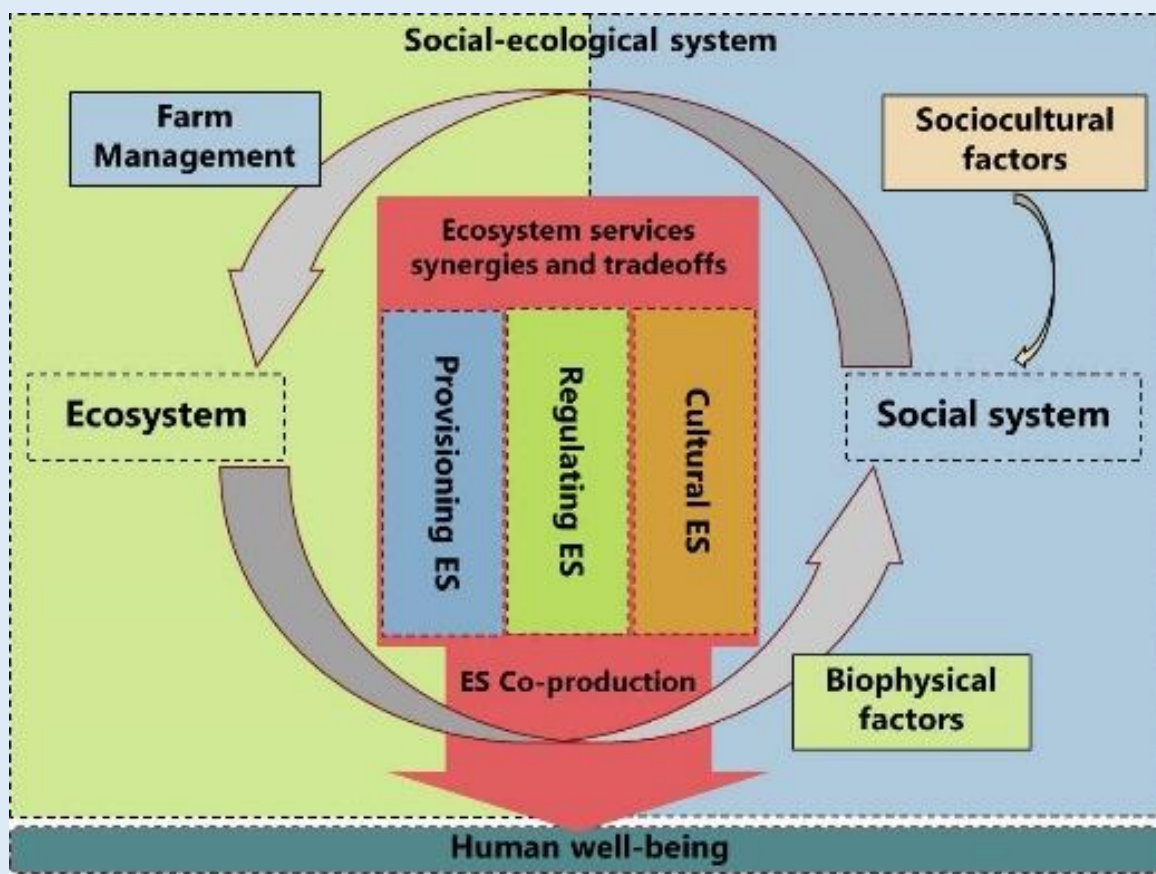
Social-ecological system

Farm Management

Sociocultural factors

Ecosystem services synergies and tradeoffs

Provisioning ES

Regulating ES

Cultural ES

Ecosystem

Social system

ES Co-production

Biophysical factors

Human well-being